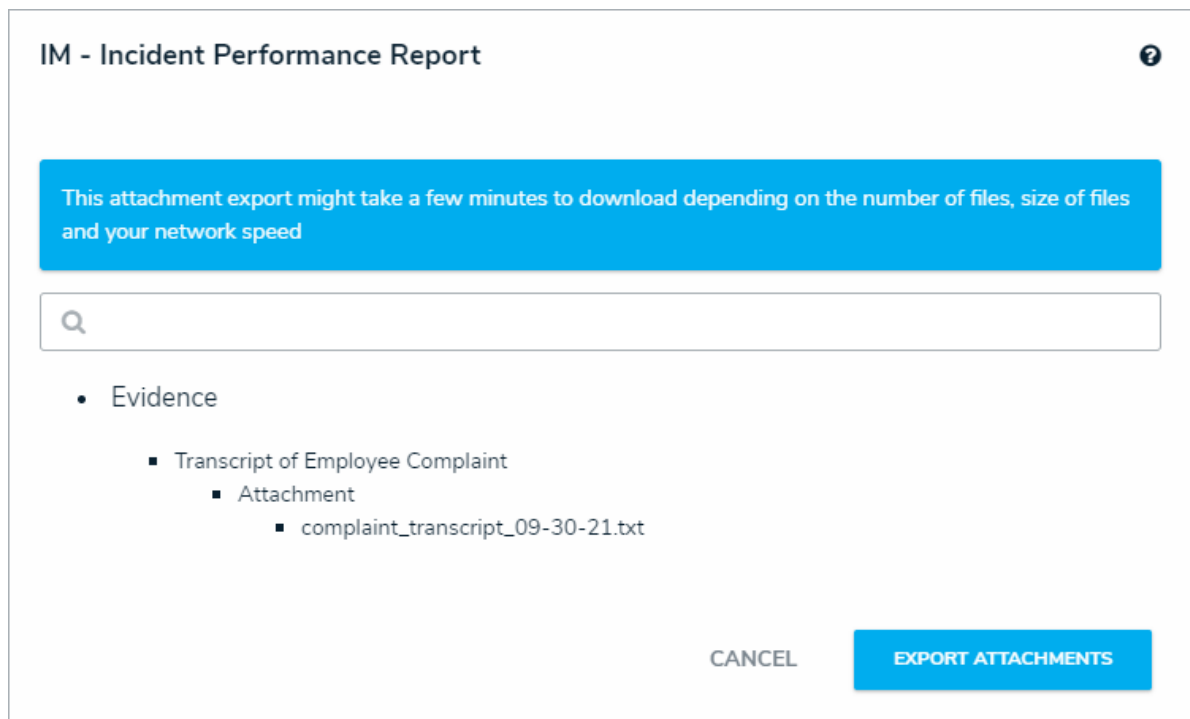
IM - Incident Performance Report

This attachment export might take a few minutes to download depending on the number of files, size of files and your network speed

- Evidence
  - Transcript of Employee Complaint
    - Attachment
      - complaint_transcript_09-30-21.txt

CANCEL

EXPORT ATTACHMENTS